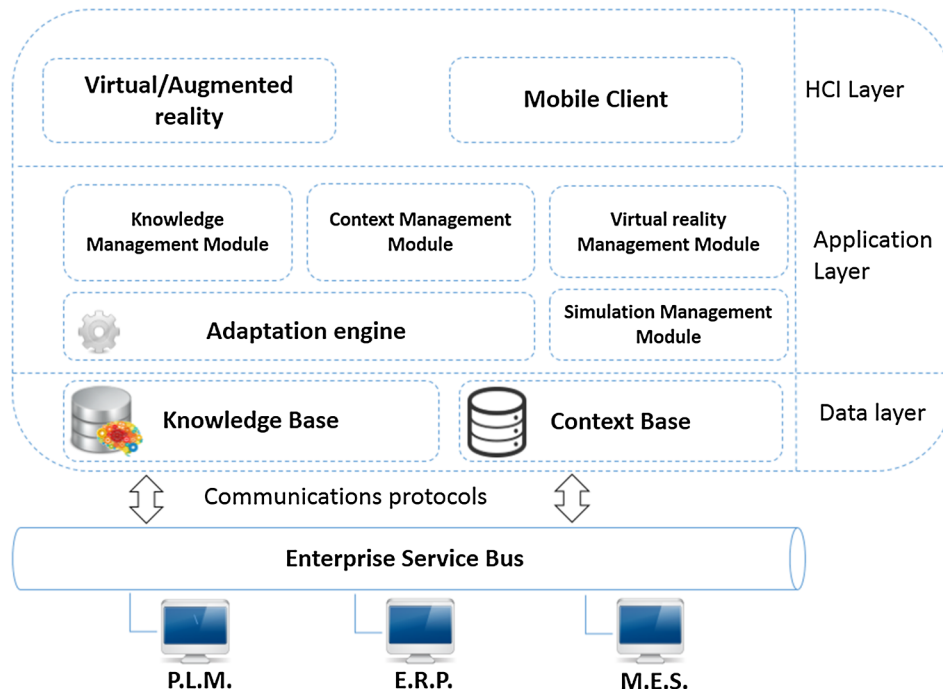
Virtual/Augmented reality

Mobile Client

HCI Layer

Knowledge Management Module

Context Management Module

Virtual reality Management Module

Application Layer

Adaptation engine

Simulation Management Module

Knowledge Base

Context Base

Data layer

Communications protocols

Enterprise Service Bus

P.L.M.

E.R.P.

M.E.S.